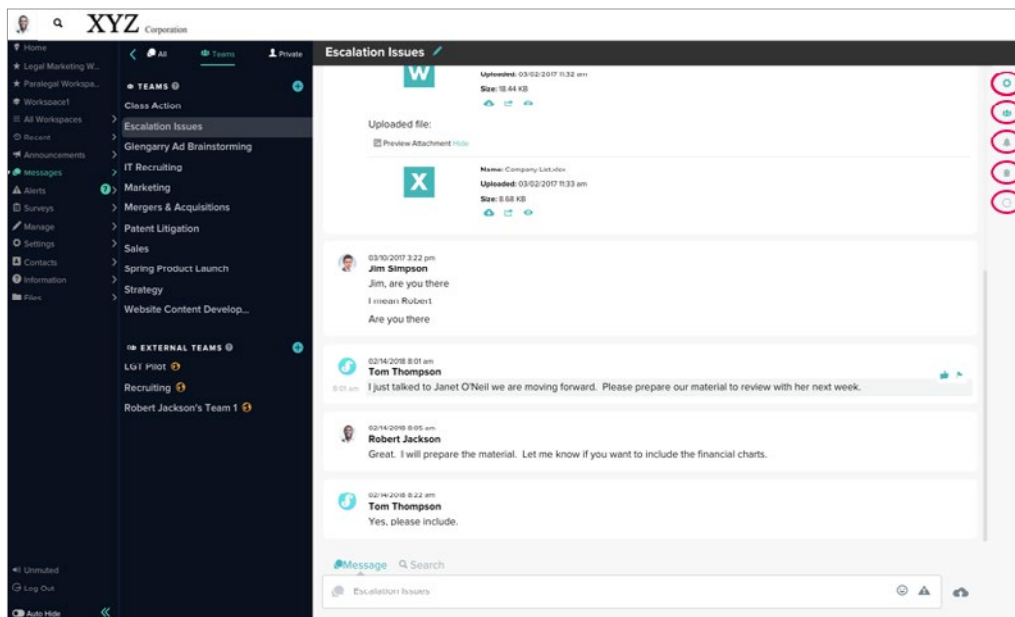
XYZ Corporation

Home
Legal Marketing W...
Paralegal Workspa...
Workspace1
All Workspaces
Recent
Announcements
Messages
Alerts
Surveys
Manage
Settings
Contacts
Information
Files

Unmuted
Log Out
Auto Hide

All
Teams
Private

TEAMS
Class Action
Escalation Issues
Glengarry Ad Brainstorming
IT Recruiting
Marketing
Mergers & Acquisitions
Patent Litigation
Sales
Spring Product Launch
Strategy
Website Content Develop...

EXTERNAL TEAMS
LGT Pilot
Recruiting
Robert Jackson's Team 1

Escalation Issues

Uploaded: 03/02/2017 11:32 am
Size: 18.44 KB

Uploaded file:
Preview Attachment Hide

Name: Company List.xlsx
Uploaded: 03/02/2017 11:33 am
Size: 8.68 KB

03/10/2017 3:22 pm
Jim Simpson
Jim, are you there
I mean Robert
Are you there

02/14/2018 8:01 am
Tom Thompson
8:01 am I just talked to Janet O'Neil we are moving forward. Please prepare our material to review with her next week.

02/14/2018 8:05 am
Robert Jackson
Great. I will prepare the material. Let me know if you want to include the financial charts.

02/14/2018 8:22 am
Tom Thompson
Yes, please include.

Message Search
Escalation Issues